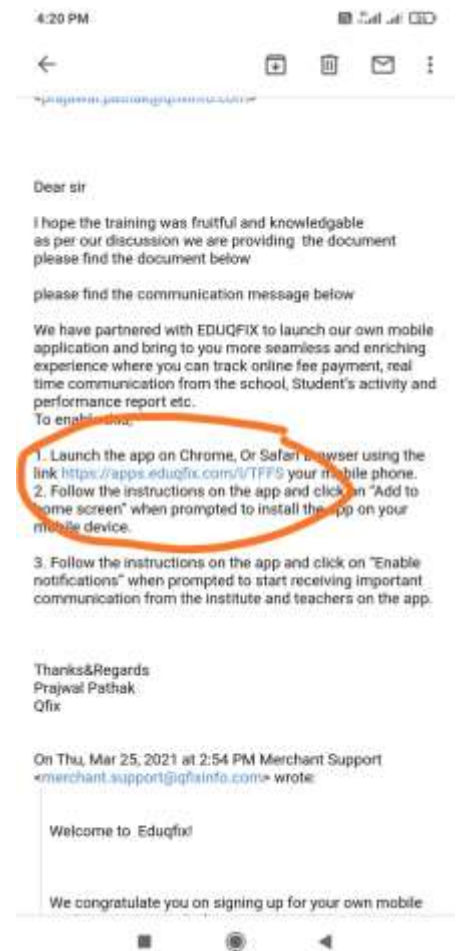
4:20 PM

<prajwal.pathak@qfixinfo.com>

Dear sir

I hope the training was fruitful and knowledgable as per our discussion we are providing the document please find the document below

please find the communication message below

We have partnered with EDUQFIX to launch our own mobile application and bring to you more seamless and enriching experience where you can track online fee payment, real time communication from the school, Student's activity and performance report etc.
To enable this,

1. Launch the app on Chrome, Or Safari browser using the link https://apps.eduqfix.com/i/TFF5 your mobile phone.
2. Follow the instructions on the app and click on "Add to home screen" when prompted to install the app on your mobile device.

3. Follow the instructions on the app and click on "Enable notifications" when prompted to start receiving important communication from the institute and teachers on the app.

Thanks&Regards
Prajwal Pathak
Qfix

On Thu, Mar 25, 2021 at 2:54 PM Merchant Support <merchant.support@qfixinfo.com> wrote:

Welcome to Eduqfix!

We congratulate you on signing up for your own mobile